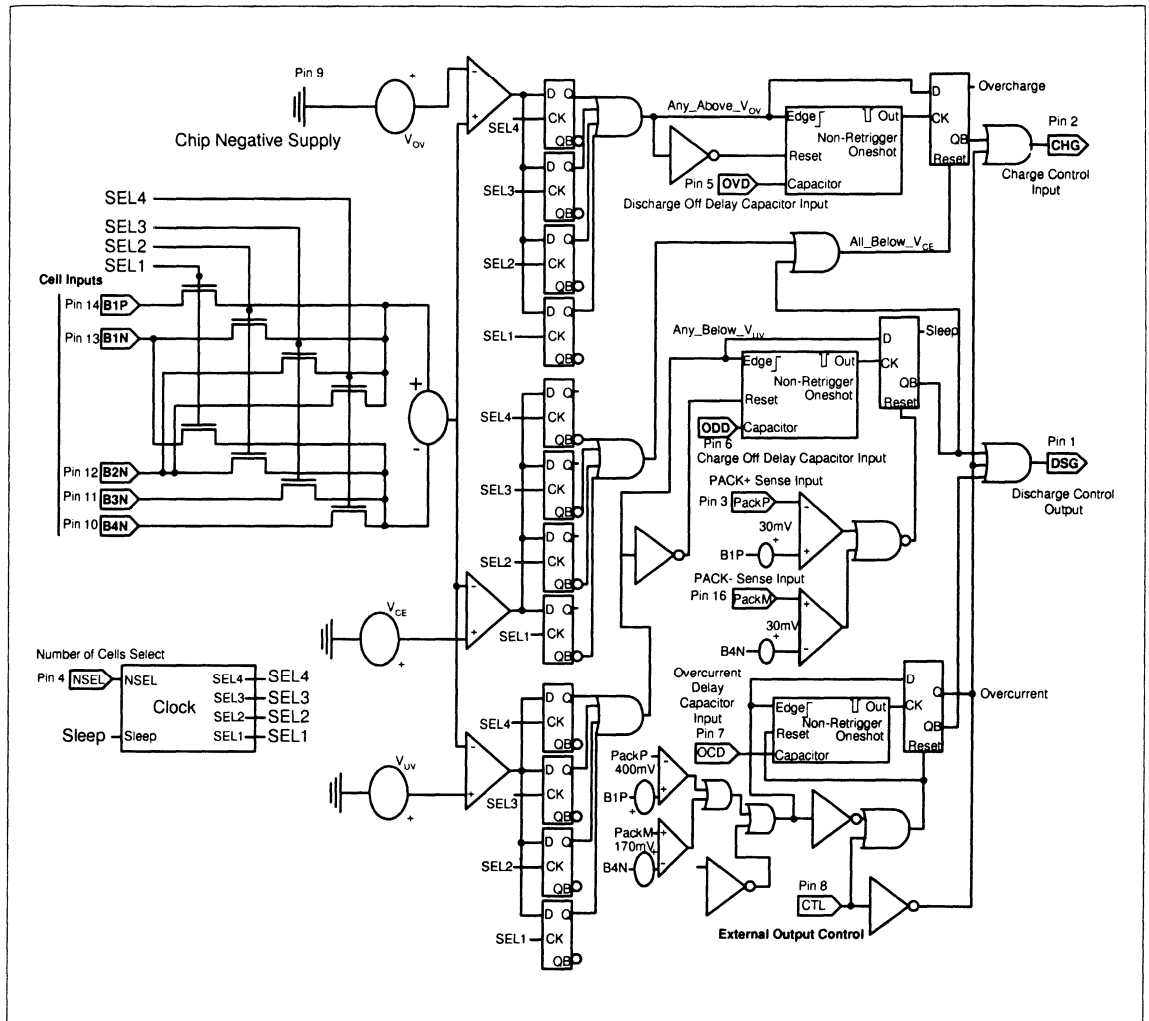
Pin 9

Chip Negative Supply

$V_{OV}$

D Q
SEL4 CK
QB

SEL3 D Q
CK
QB

SEL2 D Q
CK
QB

SEL1 D Q
CK
QB

Any_Above_$V_{OV}$

Edge Out
Non-Retrigger Oneshot
Reset
Pin 5 OVD Capacitor
Discharge Off Delay Capacitor Input

D Overcharge
CK
QB
Reset

Pin 2
CHG
Charge Control Input

All_Below_$V_{CE}$

SEL4
SEL3
SEL2
SEL1

Cell Inputs
Pin 14 B1P
Pin 13 B1N
Pin 12 B2N
Pin 11 B3N
Pin 10 B4N

+
-

Any_Below_$V_{UV}$

Edge Out
Non-Retrigger Oneshot
Reset
ODD Capacitor
Pin 6
Charge Off Delay Capacitor Input

D Sleep
CK
QB
Reset

SEL4 D Q
CK
QB
SEL3 D Q
CK
QB
SEL2 D Q
CK
QB
SEL1 D Q
CK
QB

Pin 1
DSG
Discharge Control Output

PACK+ Sense Input
Pin 3 PackP
30mV
B1P
PACK- Sense Input
Pin 16 PackM
30mV
B4N

$V_{CE}$

Number of Cells Select
Pin 4 NSEL NSEL
Clock
SEL4 SEL4
SEL3 SEL3
SEL2 SEL2
SEL1 SEL1
Sleep Sleep

Overcurrent Delay Capacitor Input Pin 7
OCD

Edge Out
Non-Retrigger Oneshot
Reset
Capacitor

D
CK Q
QB
Reset
Overcurrent

$V_{UV}$

SEL4 D Q
CK
QB
SEL3 D Q
CK
QB
SEL2 D Q
CK
QB
SEL1 D Q
CK
QB

PackP
400mV
B1P
PackM
170mV
B4N

Pin 8
CTL
External Output Control